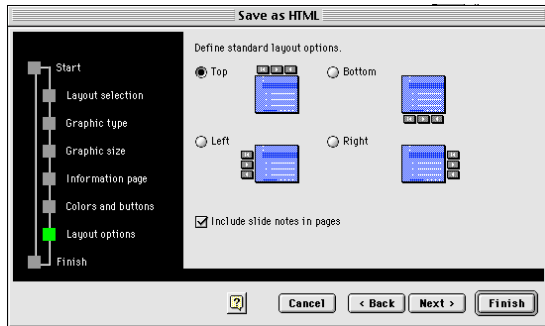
Save as HTML

Start
Layout selection
Graphic type
Graphic size
Information page
Colors and buttons
Layout options
Finish

Define standard layout options.

Top
Bottom
Left
Right

Include slide notes in pages

?
Cancel
< Back
Next >
Finish